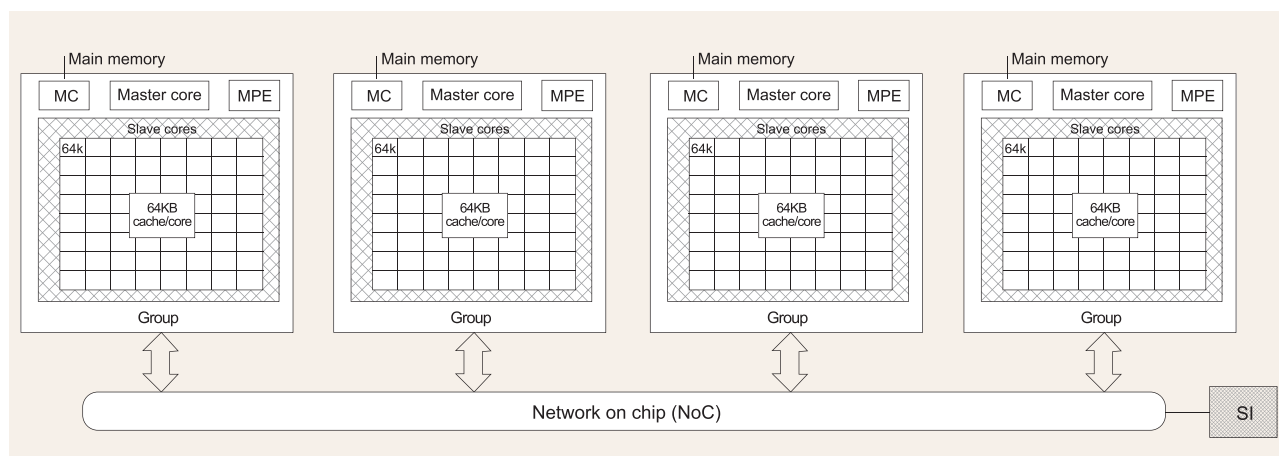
Main memory

MC

Master core

MPE

Slave cores

64k

64KB cache/core

Group

Main memory

MC

Master core

MPE

Slave cores

64k

64KB cache/core

Group

Main memory

MC

Master core

MPE

Slave cores

64k

64KB cache/core

Group

Main memory

MC

Master core

MPE

Slave cores

64k

64KB cache/core

Group

Network on chip (NoC)

SI